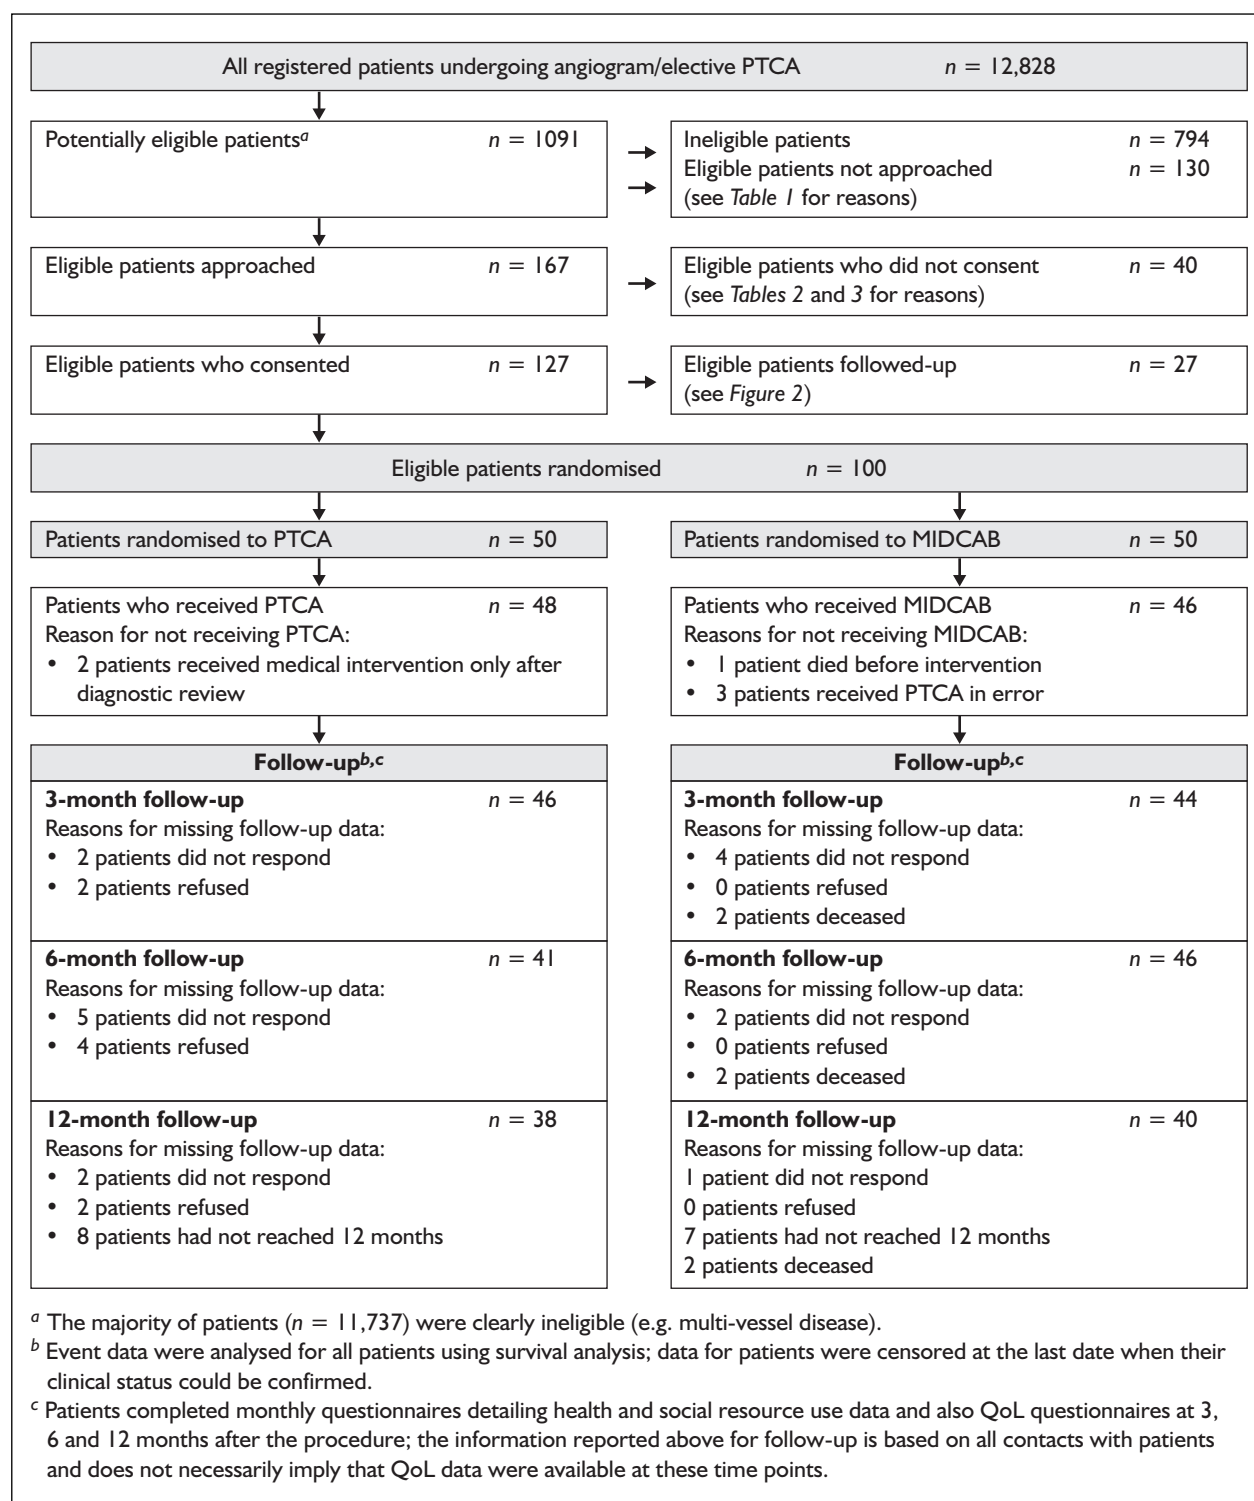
All registered patients undergoing angiogram/elective PTCA $n = 12,828$

Potentially eligible patients$^a$ $n = 1091$

Ineligible patients $n = 794$
Eligible patients not approached $n = 130$
(see *Table 1* for reasons)

Eligible patients approached $n = 167$

Eligible patients who did not consent $n = 40$
(see *Tables 2* and *3* for reasons)

Eligible patients who consented $n = 127$

Eligible patients followed-up $n = 27$
(see *Figure 2*)

Eligible patients randomised $n = 100$

Patients randomised to PTCA $n = 50$

Patients who received PTCA $n = 48$
Reason for not receiving PTCA:
• 2 patients received medical intervention only after diagnostic review

**Follow-up$^{b,c}$**

**3-month follow-up** $n = 46$
Reasons for missing follow-up data:
• 2 patients did not respond
• 2 patients refused

**6-month follow-up** $n = 41$
Reasons for missing follow-up data:
• 5 patients did not respond
• 4 patients refused

**12-month follow-up** $n = 38$
Reasons for missing follow-up data:
• 2 patients did not respond
• 2 patients refused
• 8 patients had not reached 12 months

Patients randomised to MIDCAB $n = 50$

Patients who received MIDCAB $n = 46$
Reasons for not receiving MIDCAB:
• 1 patient died before intervention
• 3 patients received PTCA in error

**Follow-up$^{b,c}$**

**3-month follow-up** $n = 44$
Reasons for missing follow-up data:
• 4 patients did not respond
• 0 patients refused
• 2 patients deceased

**6-month follow-up** $n = 46$
Reasons for missing follow-up data:
• 2 patients did not respond
• 0 patients refused
• 2 patients deceased

**12-month follow-up** $n = 40$
Reasons for missing follow-up data:
1 patient did not respond
0 patients refused
7 patients had not reached 12 months
2 patients deceased

$^a$ The majority of patients ($n = 11,737$) were clearly ineligible (e.g. multi-vessel disease).
$^b$ Event data were analysed for all patients using survival analysis; data for patients were censored at the last date when their clinical status could be confirmed.
$^c$ Patients completed monthly questionnaires detailing health and social resource use data and also QoL questionnaires at 3, 6 and 12 months after the procedure; the information reported above for follow-up is based on all contacts with patients and does not necessarily imply that QoL data were available at these time points.